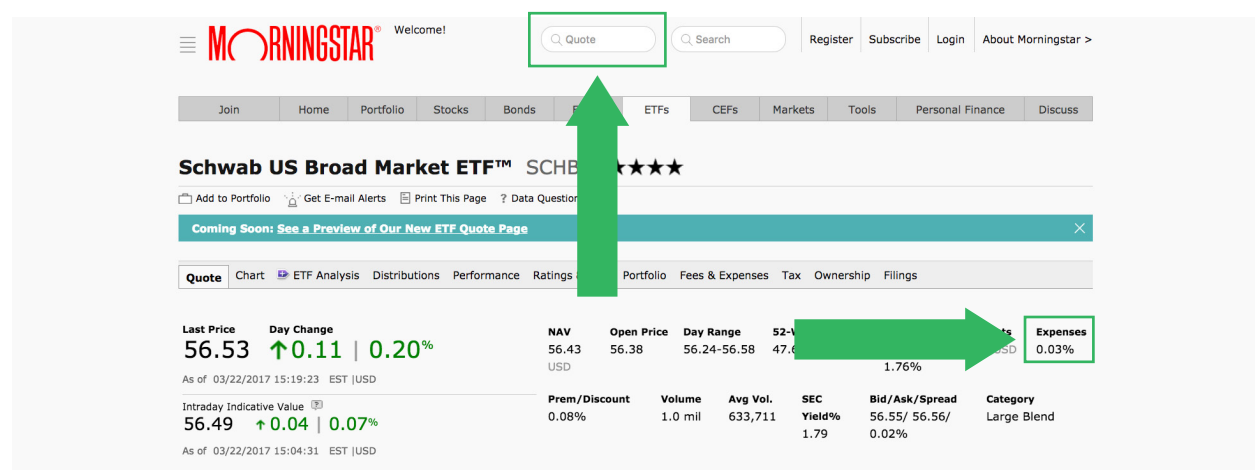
MORNINGSTAR® Welcome!

Quote

Search

Register Subscribe Login About Morningstar >

| Join | Home | Portfolio | Stocks | Bonds | F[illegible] | ETFs | CEFs | Markets | Tools | Personal Finance | Discuss |
|---|---|---|---|---|---|---|---|---|---|---|---|

Schwab US Broad Market ETF™ SCHB ★★★★

Add to Portfolio Get E-mail Alerts Print This Page ? Data Question

Coming Soon: See a Preview of Our New ETF Quote Page

Quote Chart ETF Analysis Distributions Performance Ratings a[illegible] Portfolio Fees & Expenses Tax Ownership Filings

Last Price
56.53

Day Change
↑0.11 | 0.20%

As of 03/22/2017 15:19:23 EST |USD

Intraday Indicative Value
56.49 ↑0.04 | 0.07%

As of 03/22/2017 15:04:31 EST |USD

| NAV | Open Price | Day Range | 52-W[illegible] | | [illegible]ts | Expenses |
|---|---|---|---|---|---|---|
| 56.43 USD | 56.38 | 56.24-56.58 | 47.6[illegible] | 1.76% | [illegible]SD | 0.03% |

| Prem/Discount | Volume | Avg Vol. | SEC Yield% | Bid/Ask/Spread | Category |
|---|---|---|---|---|---|
| 0.08% | 1.0 mil | 633,711 | 1.79 | 56.55/ 56.56/ 0.02% | Large Blend |